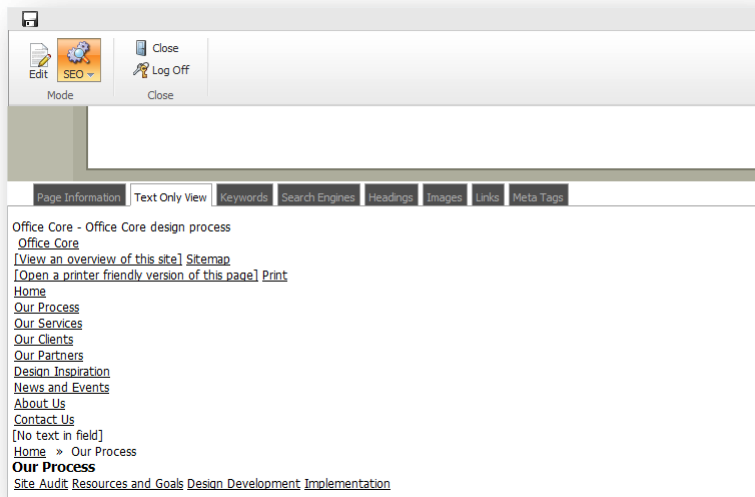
Edit
SEO
Mode
Close
Log Off
Close

Page Information
Text Only View
Keywords
Search Engines
Headings
Images
Links
Meta Tags

Office Core - Office Core design process
Office Core
[View an overview of this site] Sitemap
[Open a printer friendly version of this page] Print
Home
Our Process
Our Services
Our Clients
Our Partners
Design Inspiration
News and Events
About Us
Contact Us
[No text in field]
Home » Our Process
**Our Process**
Site Audit Resources and Goals Design Development Implementation